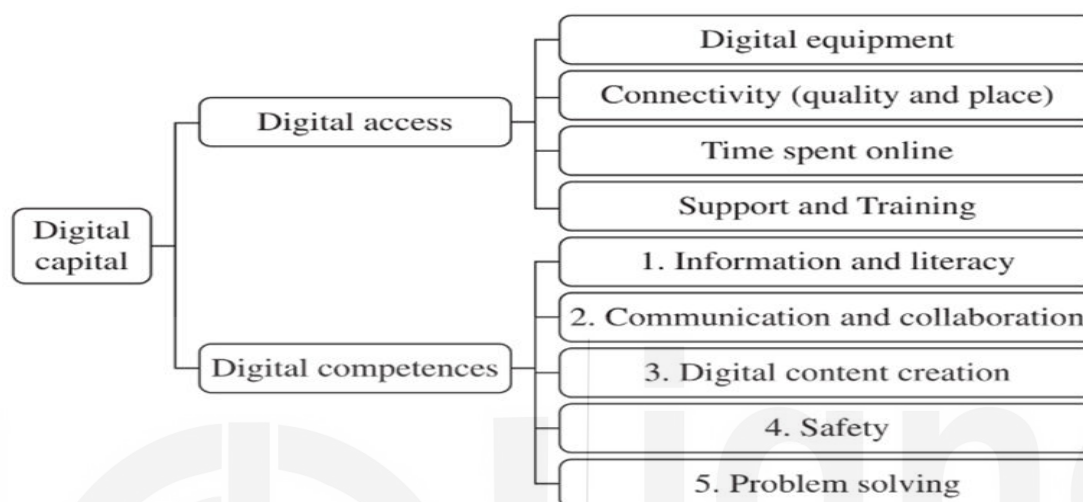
Digital capital

Digital access

Digital equipment

Connectivity (quality and place)

Time spent online

Support and Training

Digital competences

1. Information and literacy

2. Communication and collaboration

3. Digital content creation

4. Safety

5. Problem solving